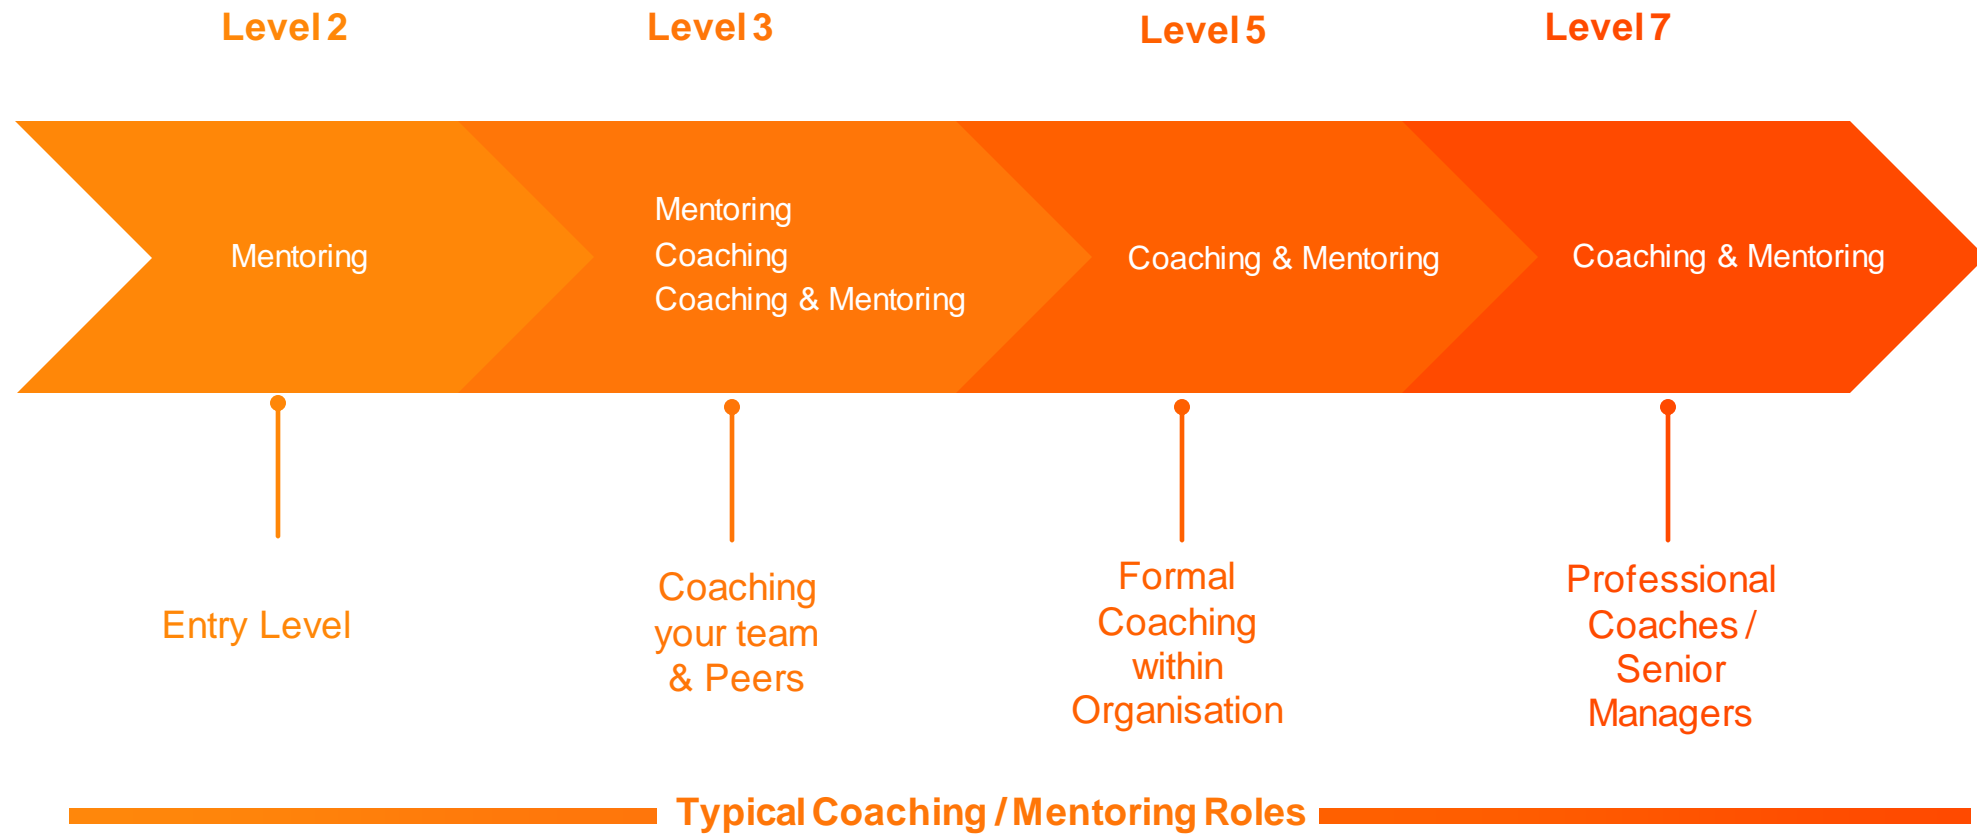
Level 2

Mentoring

Entry Level

Level 3

Mentoring
Coaching
Coaching & Mentoring

Coaching your team & Peers

Level 5

Coaching & Mentoring

Formal Coaching within Organisation

Level 7

Coaching & Mentoring

Professional Coaches / Senior Managers

Typical Coaching / Mentoring Roles